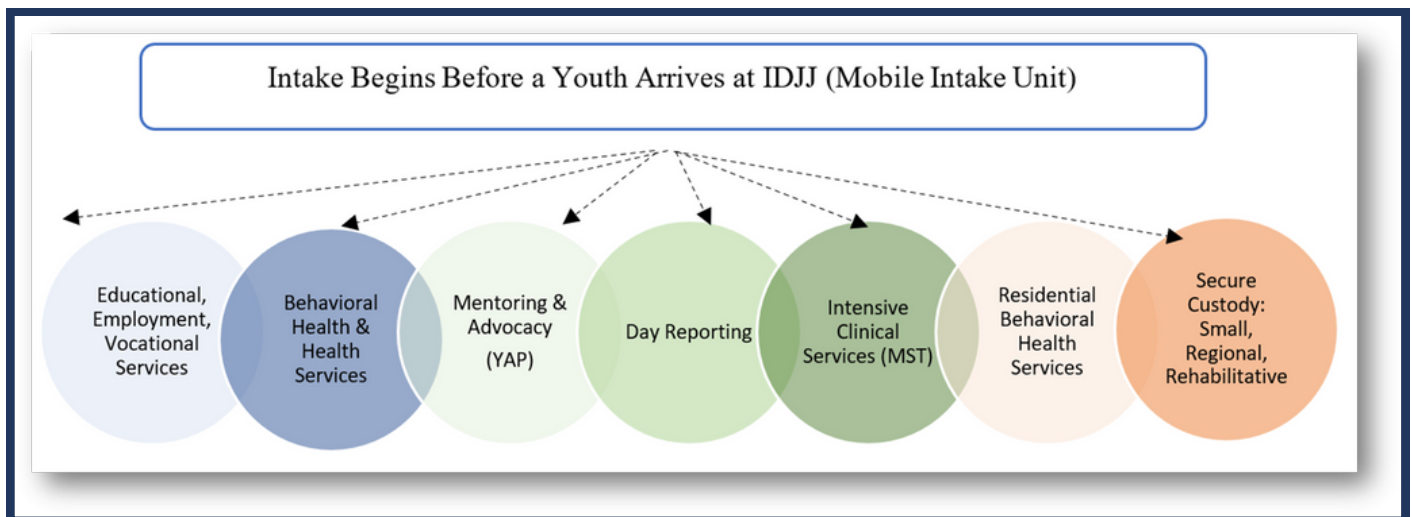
Intake Begins Before a Youth Arrives at IDJJ (Mobile Intake Unit)

Educational, Employment, Vocational Services

Behavioral Health & Health Services

Mentoring & Advocacy (YAP)

Day Reporting

Intensive Clinical Services (MST)

Residential Behavioral Health Services

Secure Custody: Small, Regional, Rehabilitative